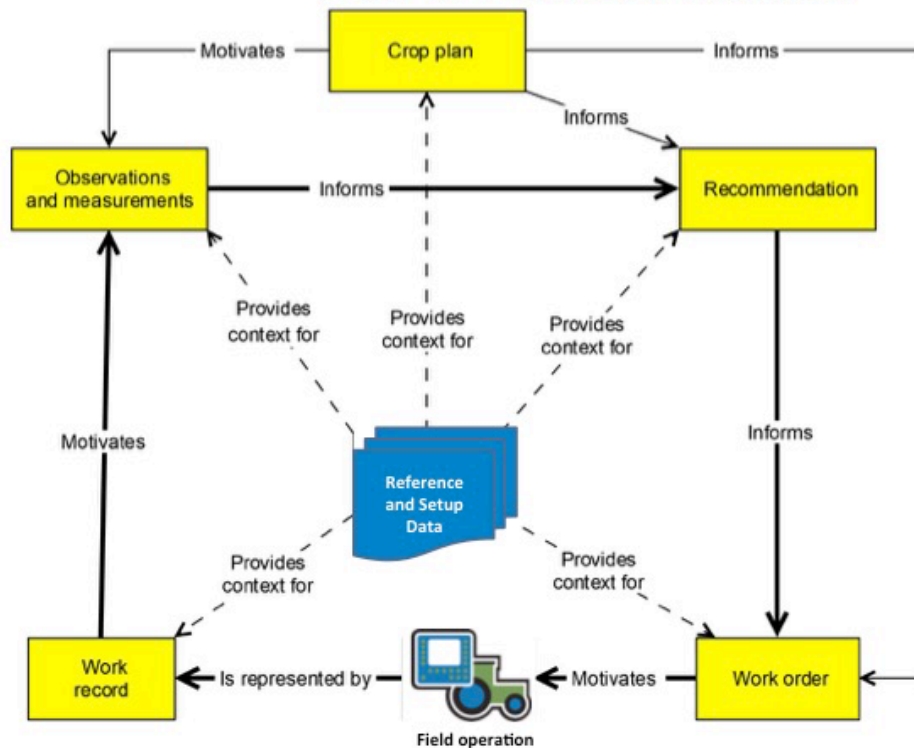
Motivates
Crop plan
Informs
Informs
Observations and measurements
Informs
Recommendation
Provides context for
Provides context for
Provides context for
Motivates
Informs
Reference and Setup Data
Provides context for
Provides context for
Work record
Is represented by
Motivates
Work order
Field operation